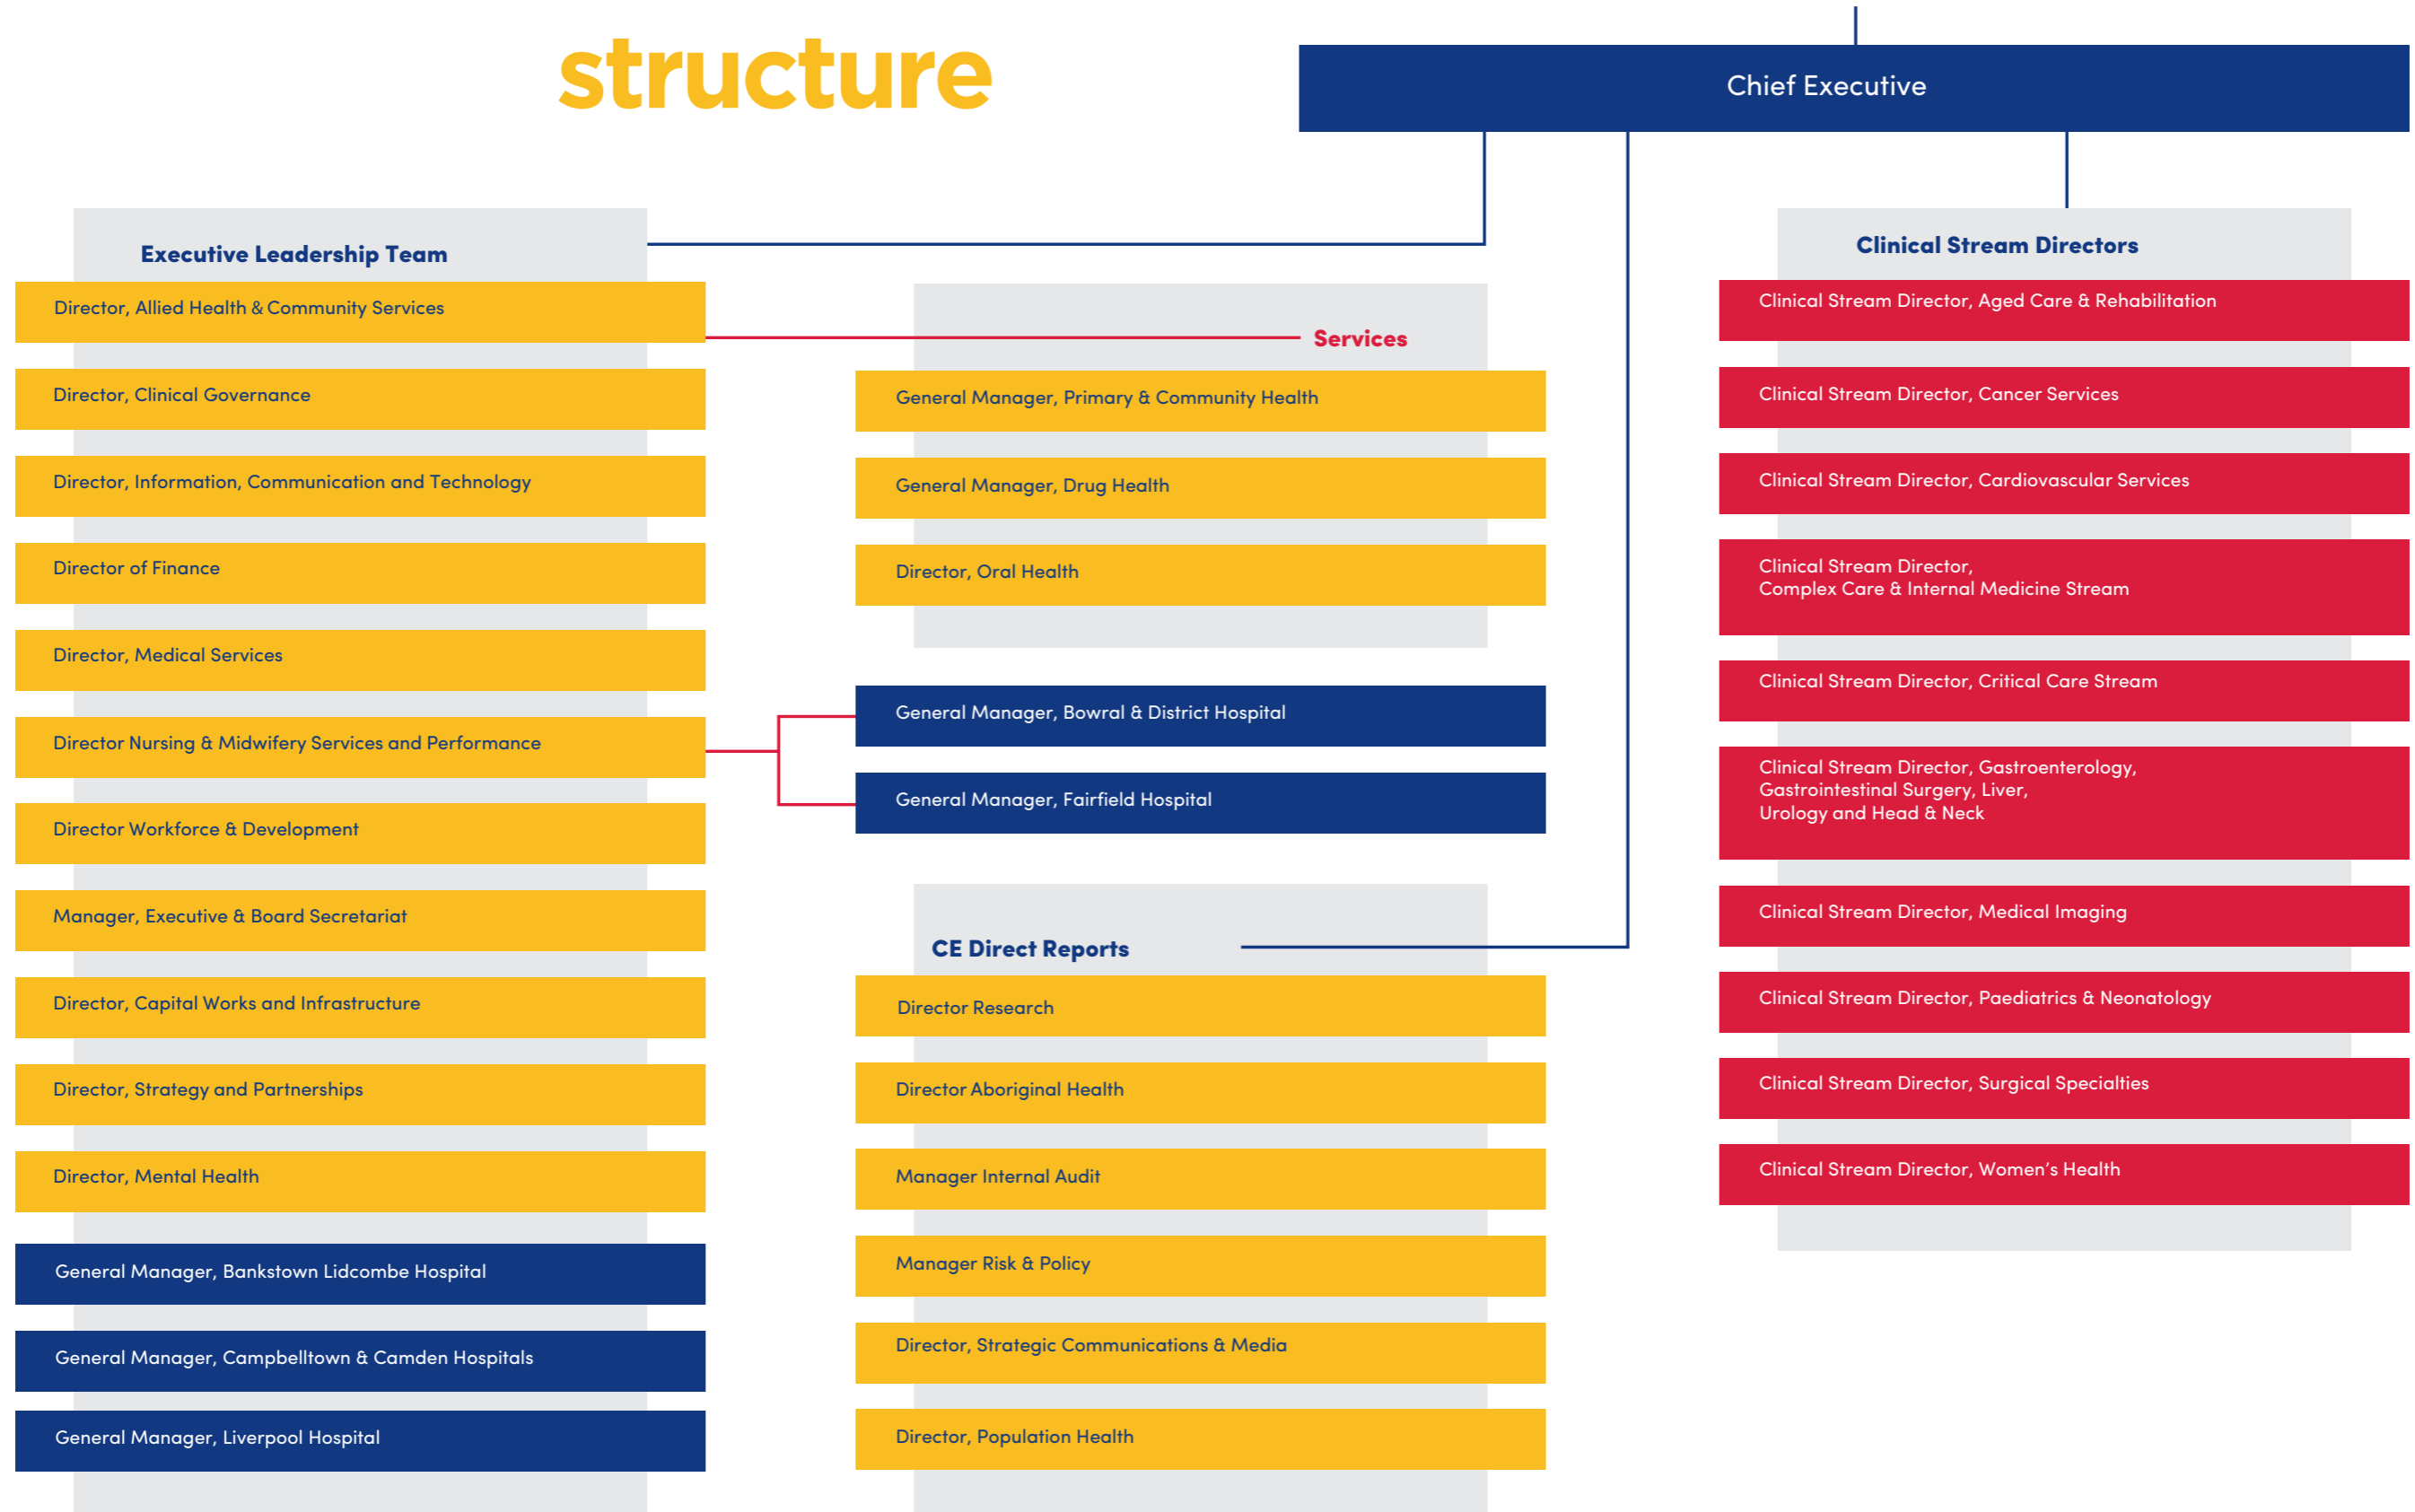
structure

Chief Executive

Executive Leadership Team

Director, Allied Health & Community Services

Director, Clinical Governance

Director, Information, Communication and Technology

Director of Finance

Director, Medical Services

Director Nursing & Midwifery Services and Performance

Director Workforce & Development

Manager, Executive & Board Secretariat

Director, Capital Works and Infrastructure

Director, Strategy and Partnerships

Director, Mental Health

General Manager, Bankstown Lidcombe Hospital

General Manager, Campbelltown & Camden Hospitals

General Manager, Liverpool Hospital

Services

General Manager, Primary & Community Health

General Manager, Drug Health

Director, Oral Health

General Manager, Bowral & District Hospital

General Manager, Fairfield Hospital

CE Direct Reports

Director Research

Director Aboriginal Health

Manager Internal Audit

Manager Risk & Policy

Director, Strategic Communications & Media

Director, Population Health

Clinical Stream Directors

Clinical Stream Director, Aged Care & Rehabilitation

Clinical Stream Director, Cancer Services

Clinical Stream Director, Cardiovascular Services

Clinical Stream Director, Complex Care & Internal Medicine Stream

Clinical Stream Director, Critical Care Stream

Clinical Stream Director, Gastroenterology, Gastrointestinal Surgery, Liver, Urology and Head & Neck

Clinical Stream Director, Medical Imaging

Clinical Stream Director, Paediatrics & Neonatology

Clinical Stream Director, Surgical Specialties

Clinical Stream Director, Women's Health